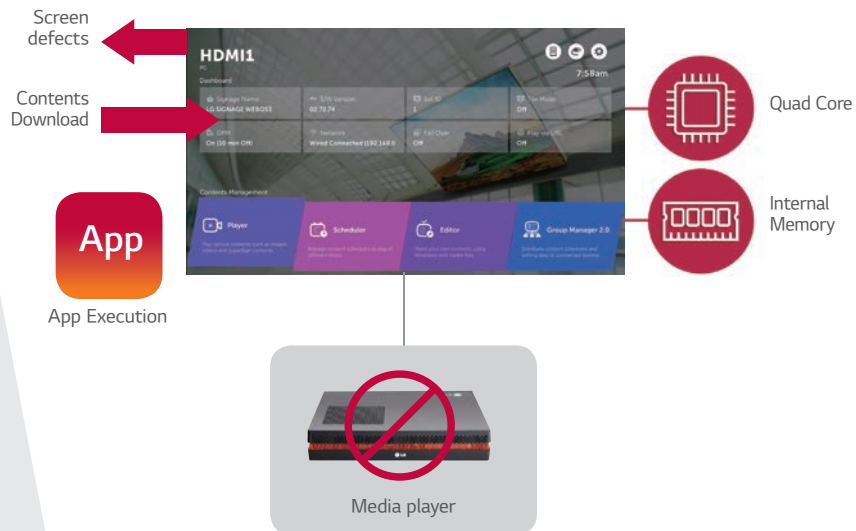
Screen defects

Contents Download

HDMI1
PC
Dashboard

7:58am

Signage Name
LG SIGNAGE WEBOS3

S/W Version
02.72.74

Set ID
1

Tile Mode
Off

DPM
On (10 min Off)

Network
Wired Connected (192.168.0.

Fail Over
Off

Play via URL
Off

Contents Management

Player

Scheduler

Editor

Group Manager 2.0

App

App Execution

Quad Core

Internal Memory

Media player